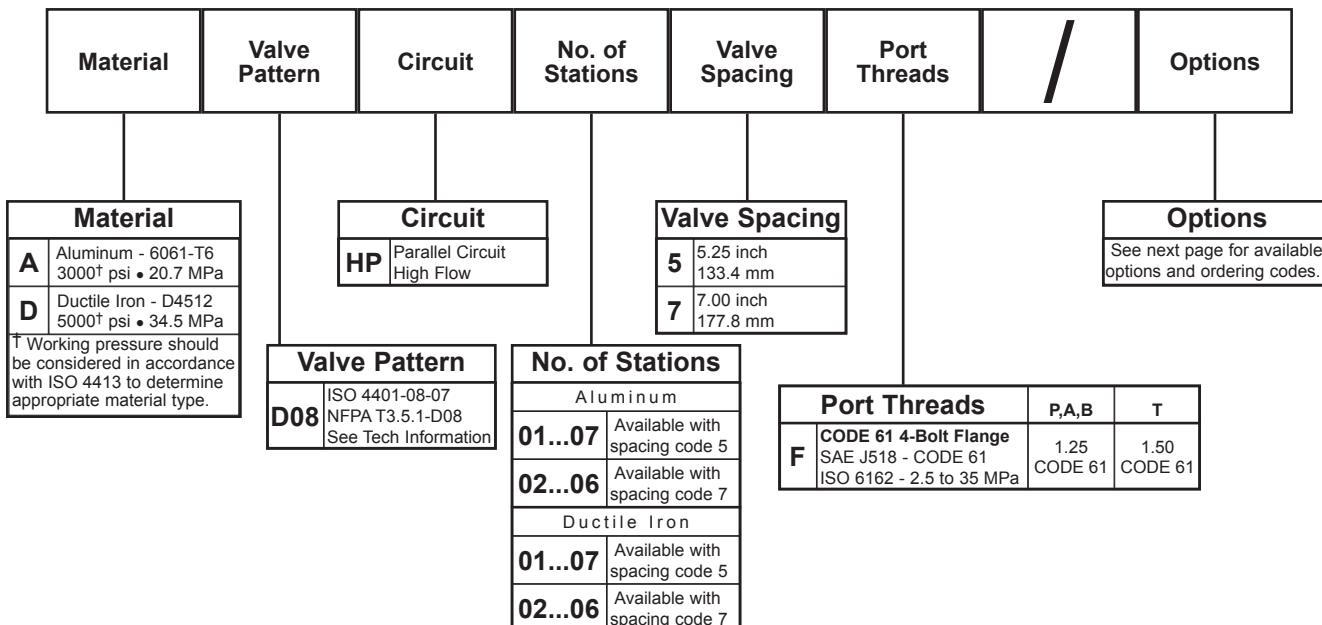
| Material | Valve Pattern | Circuit | No. of Stations | Valve Spacing | Port Threads | / | Options |
|---|---|---|---|---|---|---|---|

**Material**

| | |
|---|---|
| A | Aluminum - 6061-T6 3000† psi • 20.7 MPa |
| D | Ductile Iron - D4512 5000† psi • 34.5 MPa |

† Working pressure should be considered in accordance with ISO 4413 to determine appropriate material type.

**Valve Pattern**

| | |
|---|---|
| D08 | ISO 4401-08-07 NFPA T3.5.1-D08 See Tech Information |

**Circuit**

| | |
|---|---|
| HP | Parallel Circuit High Flow |

**No. of Stations**

| | |
|---|---|
| Aluminum | |
| 01...07 | Available with spacing code 5 |
| 02...06 | Available with spacing code 7 |
| Ductile Iron | |
| 01...07 | Available with spacing code 5 |
| 02...06 | Available with spacing code 7 |

**Valve Spacing**

| | |
|---|---|
| 5 | 5.25 inch 133.4 mm |
| 7 | 7.00 inch 177.8 mm |

| Port Threads | | P,A,B | T |
|---|---|---|---|
| F | **CODE 61 4-Bolt Flange** SAE J518 - CODE 61 ISO 6162 - 2.5 to 35 MPa | 1.25 CODE 61 | 1.50 CODE 61 |

**Options**

See next page for available options and ordering codes.